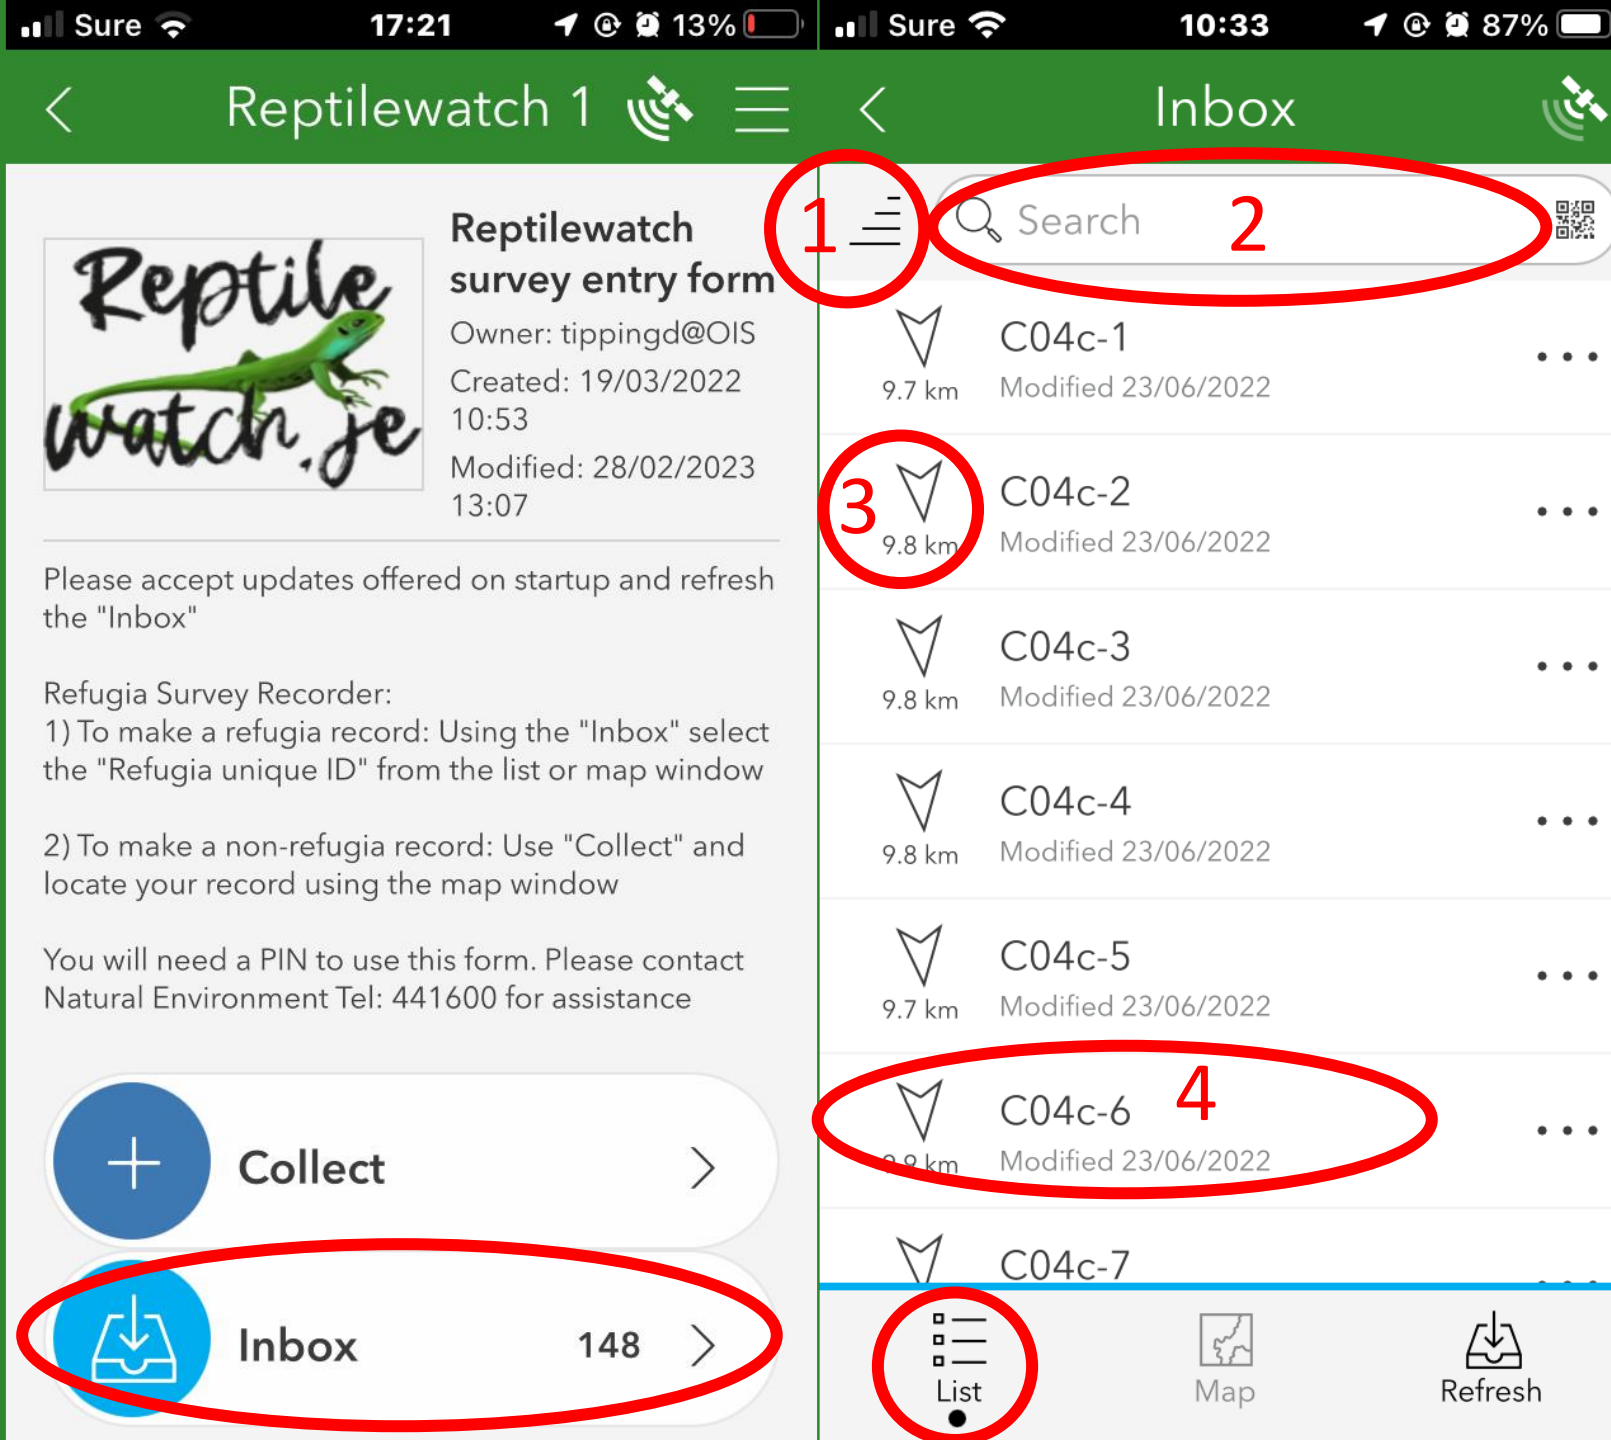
Sure 17:21 13%

Reptilewatch 1

Reptile watch.je

Reptilewatch survey entry form

Owner: tippingd@OIS

Created: 19/03/2022 10:53

Modified: 28/02/2023 13:07

Please accept updates offered on startup and refresh the "Inbox"

Refugia Survey Recorder:
1) To make a refugia record: Using the "Inbox" select the "Refugia unique ID" from the list or map window

2) To make a non-refugia record: Use "Collect" and locate your record using the map window

You will need a PIN to use this form. Please contact Natural Environment Tel: 441600 for assistance

Collect

Inbox 148

Sure 10:33 87%

Inbox

1

Search 2

C04c-1
9.7 km Modified 23/06/2022

3

C04c-2
9.8 km Modified 23/06/2022

C04c-3
9.8 km Modified 23/06/2022

C04c-4
9.8 km Modified 23/06/2022

C04c-5
9.7 km Modified 23/06/2022

C04c-6 4
9.9 km Modified 23/06/2022

C04c-7

List Map Refresh